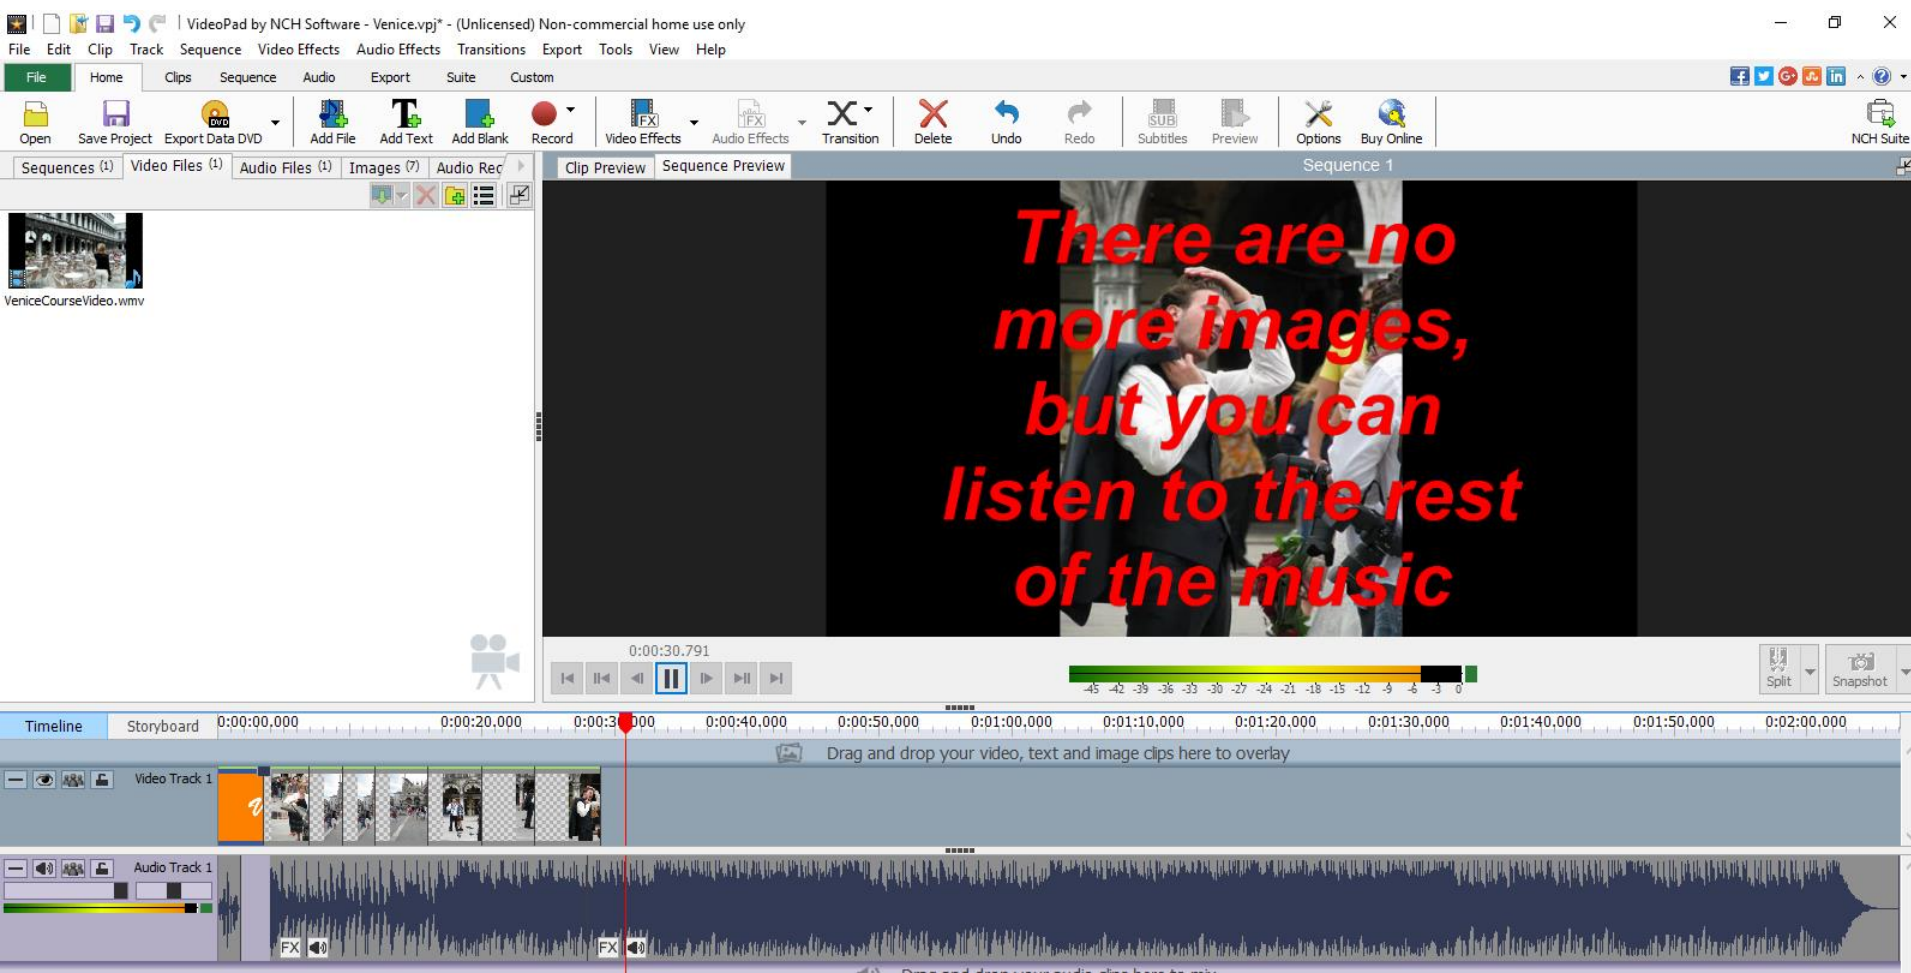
VideoPad by NCH Software - Venice.vpj* - (Unlicensed) Non-commercial home use only

File Edit Clip Track Sequence Video Effects Audio Effects Transitions Export Tools View Help

File Home Clips Sequence Audio Export Suite Custom

Open Save Project Export Data DVD Add File Add Text Add Blank Record Video Effects Audio Effects Transition Delete Undo Redo Subtitles Preview Options Buy Online NCH Suite

Sequences (1) Video Files (1) Audio Files (1) Images (7) Audio Rec

Clip Preview Sequence Preview

Sequence 1

VeniceCourseVideo.wmv

There are no more images, but you can listen to the rest of the music

0:00:30.791

-45 -42 -39 -36 -33 -30 -27 -24 -21 -18 -15 -12 -9 -6 -3 0

Split Snapshot

Timeline Storyboard 0:00:00,000 0:00:20,000 0:00:3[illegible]000 0:00:40,000 0:00:50,000 0:01:00,000 0:01:10,000 0:01:20,000 0:01:30,000 0:01:40,000 0:01:50,000 0:02:00,000

Drag and drop your video, text and image clips here to overlay

Video Track 1

Audio Track 1

FX FX